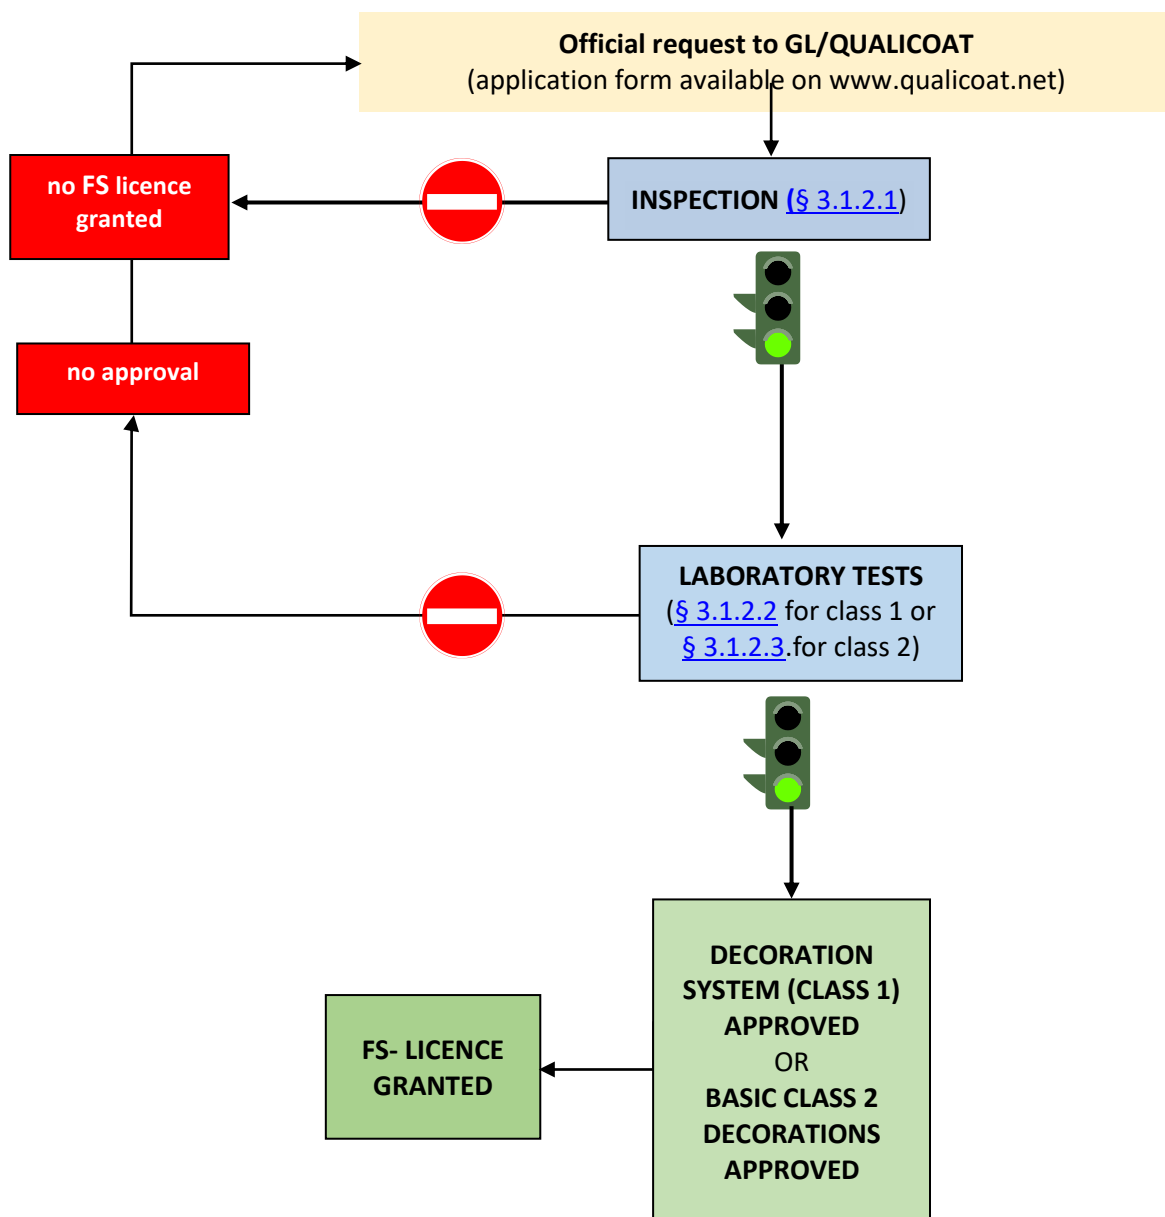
Official request to GL/QUALICOAT
(application form available on www.qualicoat.net)

no FS licence granted

INSPECTION (§ 3.1.2.1)

no approval

LABORATORY TESTS
(§ 3.1.2.2 for class 1 or § 3.1.2.3.for class 2)

DECORATION SYSTEM (CLASS 1) APPROVED
OR
BASIC CLASS 2 DECORATIONS APPROVED

FS- LICENCE GRANTED